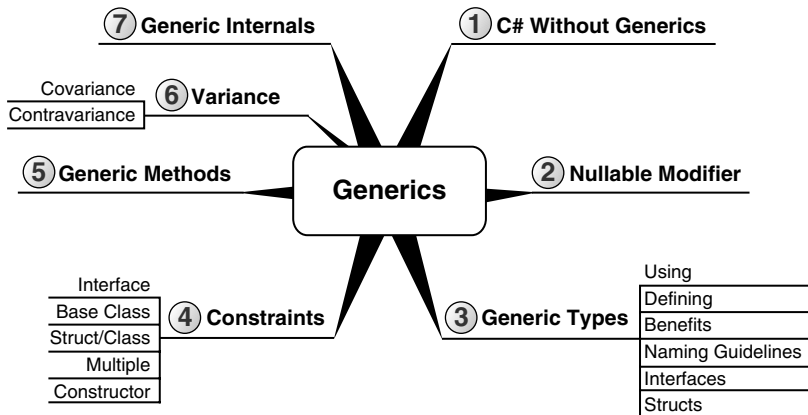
7 Generic Internals

1 C# Without Generics

Covariance
Contravariance
6 Variance

5 Generic Methods

Generics

2 Nullable Modifier

Interface
Base Class
Struct/Class
Multiple
Constructor
4 Constraints

3 Generic Types
Using
Defining
Benefits
Naming Guidelines
Interfaces
Structs